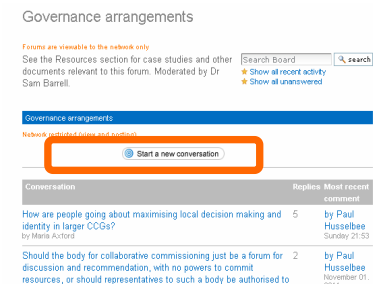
Governance arrangements

Forums are viewable to the network only

See the Resources section for case studies and other documents relevant to this forum. Moderated by Dr Sam Barrell.

Search Board
search
Show all recent activity
Show all unanswered

Governance arrangements

Network (restricted view and posting)

Start a new conversation

| Conversation | Replies | Most recent comment |
|---|---|---|
| How are people going about maximising local decision making and identity in larger CCGs? by Maria Axford | 5 | by Paul Husselbee Sunday 21:53 |
| Should the body for collaborative commissioning just be a forum for discussion and recommendation, with no powers to commit resources, or should representatives to such a body be authorised to | 2 | by Paul Husselbee November 01, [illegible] |